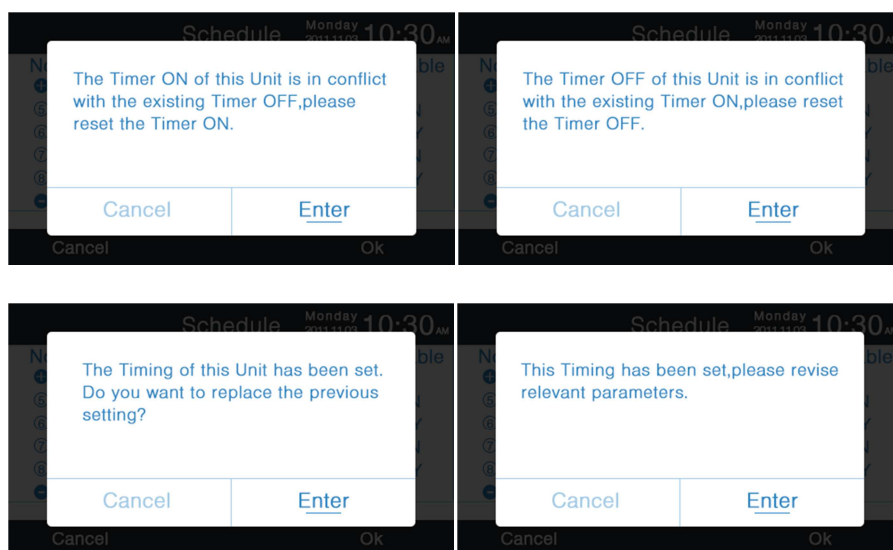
Schedule Monday 2011.11.03 10:30 AM

The Timer ON of this Unit is in conflict with the existing Timer OFF,please reset the Timer ON.

Cancel Enter

Cancel Ok

Schedule Monday 2011.11.03 10:30 AM

The Timer OFF of this Unit is in conflict with the existing Timer ON,please reset the Timer OFF.

Cancel Enter

Cancel Ok

Schedule Monday 2011.11.03 10:30 AM

The Timing of this Unit has been set. Do you want to replace the previous setting?

Cancel Enter

Cancel Ok

Schedule Monday 2011.11.03 10:30 AM

This Timing has been set,please revise relevant parameters.

Cancel Enter

Cancel Ok